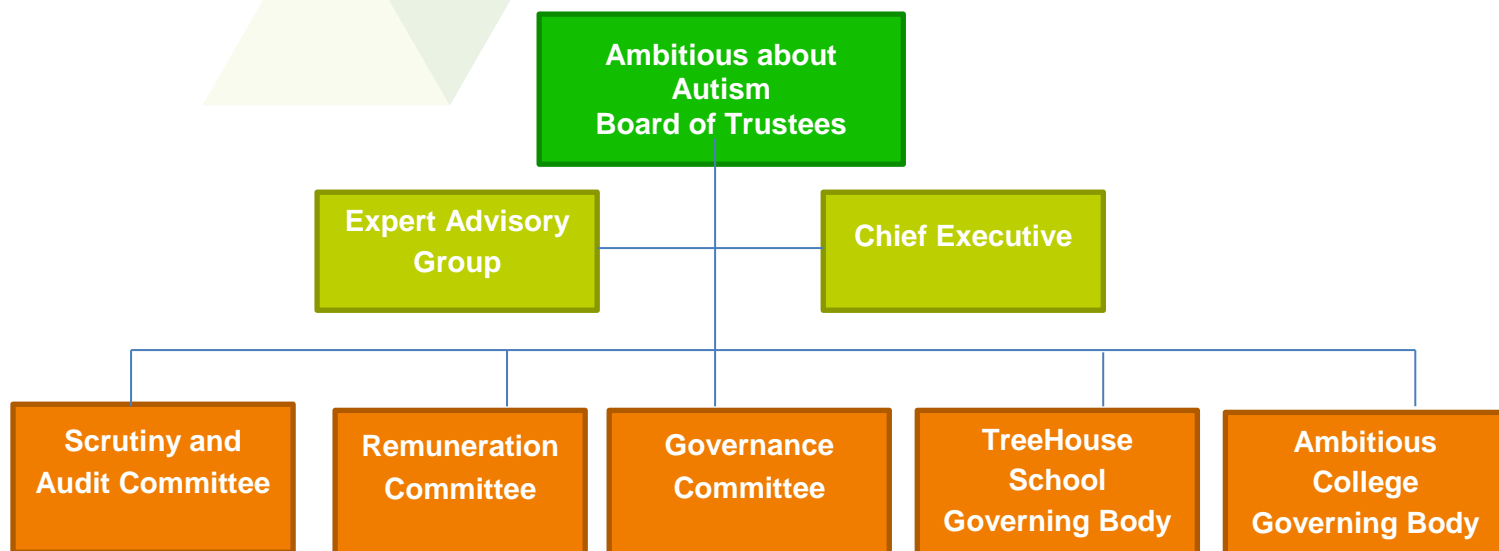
Ambitious about Autism Board of Trustees

Expert Advisory Group

Chief Executive

Scrutiny and Audit Committee

Remuneration Committee

Governance Committee

TreeHouse School Governing Body

Ambitious College Governing Body